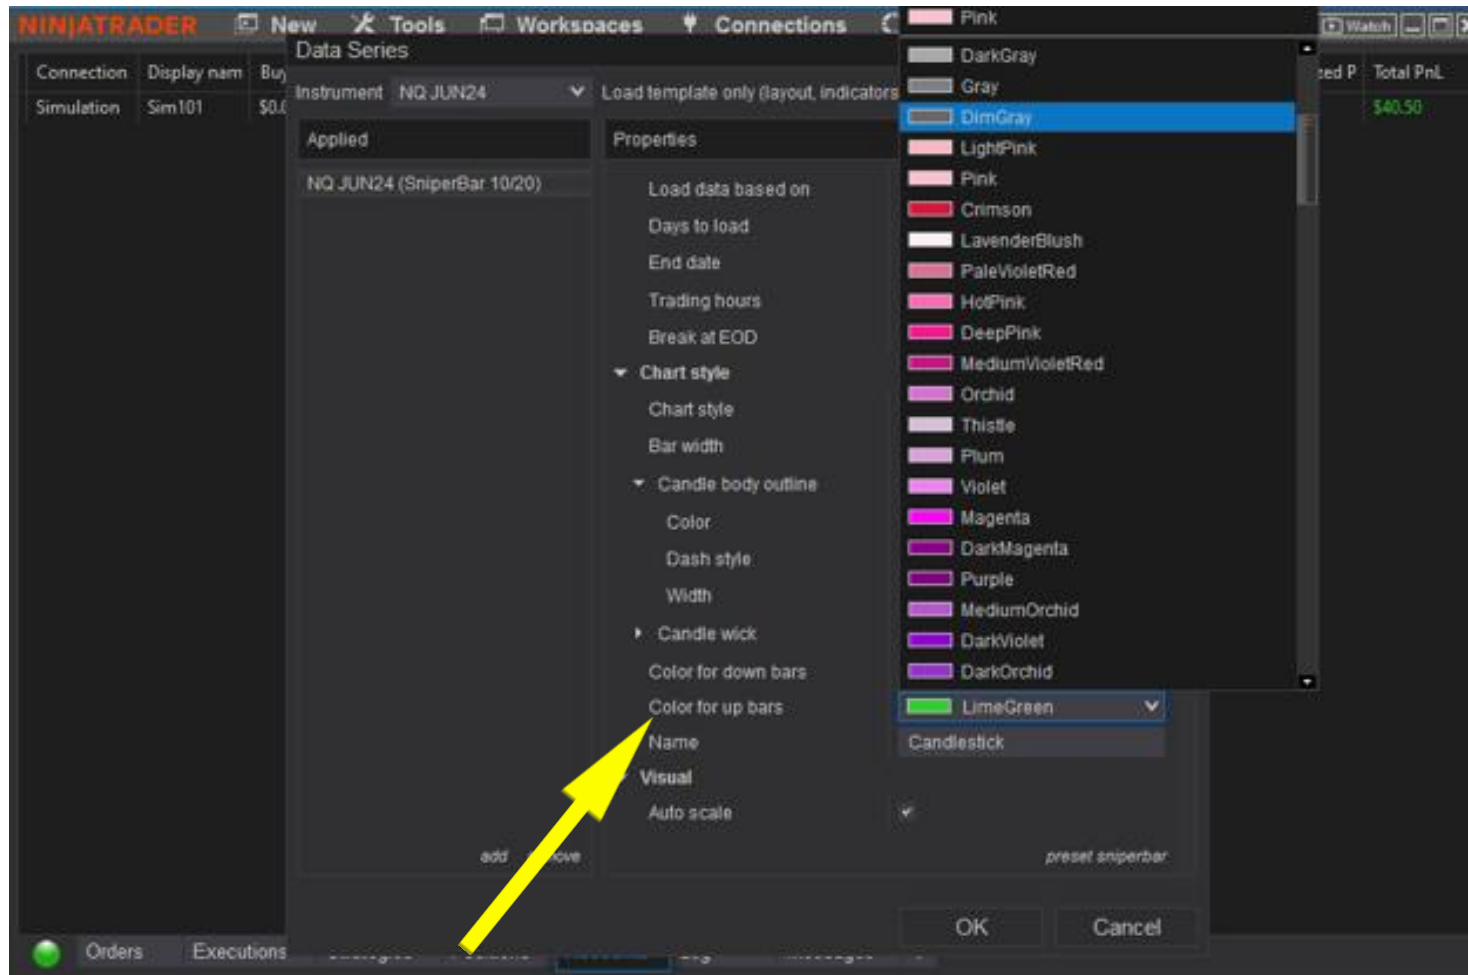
NINJATRADER New Tools Workspaces Connections

Connection Display nam Buy
Simulation Sim101 $0.0

Data Series

Instrument NQ JUN24

Load template only (layout, indicators

Applied
NQ JUN24 (SniperBar 10/20)

Properties
Load data based on
Days to load
End date
Trading hours
Break at EOD
Chart style
Chart style
Bar width
Candle body outline
Color
Dash style
Width
Candle wick
Color for down bars
Color for up bars
Name
Visual
Auto scale

Pink
DarkGray
Gray
DimGray
LightPink
Pink
Crimson
LavenderBlush
PaleVioletRed
HotPink
DeepPink
MediumVioletRed
Orchid
Thistle
Plum
Violet
Magenta
DarkMagenta
Purple
MediumOrchid
DarkViolet
DarkOrchid

LimeGreen
Candlestick

add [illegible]ove

preset sniperbar

OK Cancel

Watch

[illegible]ed P Total PnL
$40.50

Orders Executions